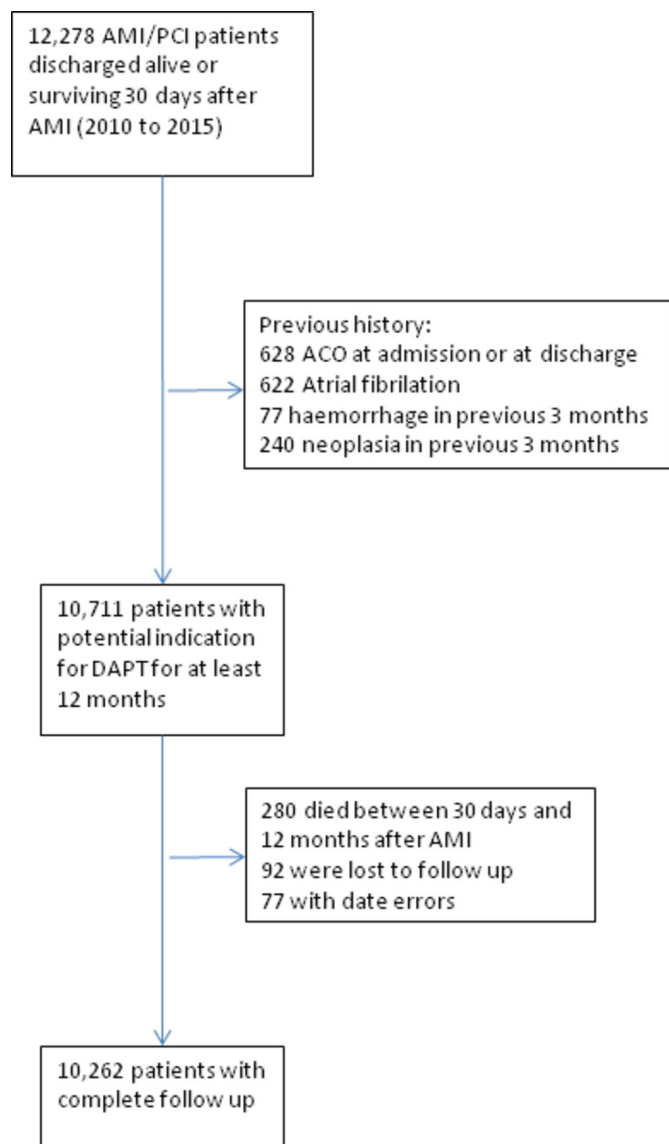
12,278 AMI/PCI patients discharged alive or surviving 30 days after AMI (2010 to 2015)

Previous history:
628 ACO at admission or at discharge
622 Atrial fibrilation
77 haemorrhage in previous 3 months
240 neoplasia in previous 3 months

10,711 patients with potential indication for DAPT for at least 12 months

280 died between 30 days and 12 months after AMI
92 were lost to follow up
77 with date errors

10,262 patients with complete follow up